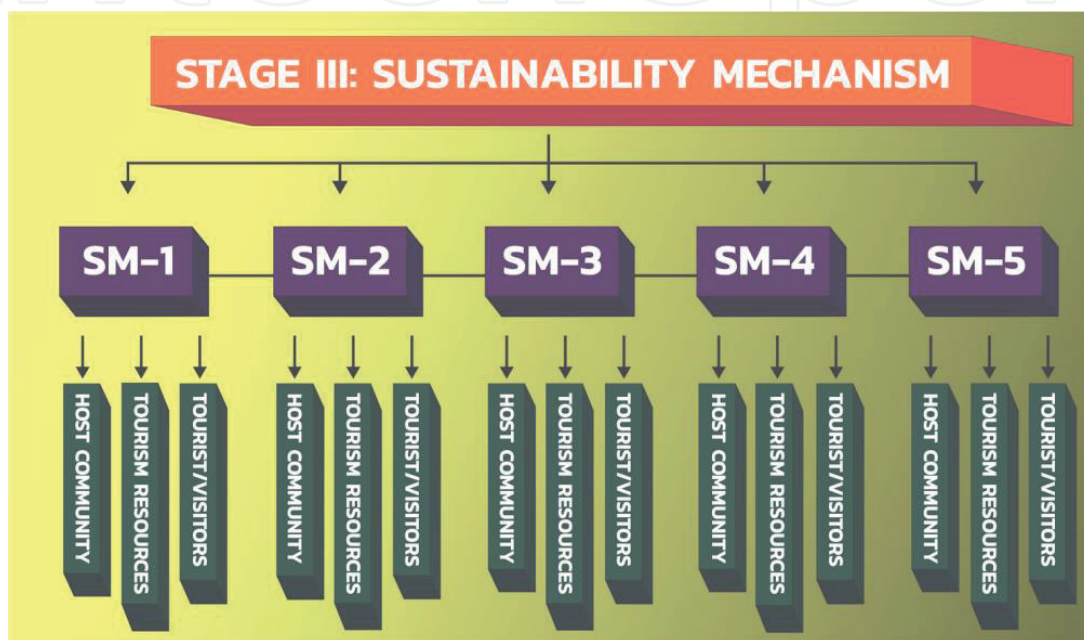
STAGE III: SUSTAINABILITY MECHANISM

SM-1

HOST COMMUNITY

TOURISM RESOURCES

TOURIST/VISITORS

SM-2

HOST COMMUNITY

TOURISM RESOURCES

TOURIST/VISITORS

SM-3

HOST COMMUNITY

TOURISM RESOURCES

TOURIST/VISITORS

SM-4

HOST COMMUNITY

TOURISM RESOURCES

TOURIST/VISITORS

SM-5

HOST COMMUNITY

TOURISM RESOURCES

TOURIST/VISITORS